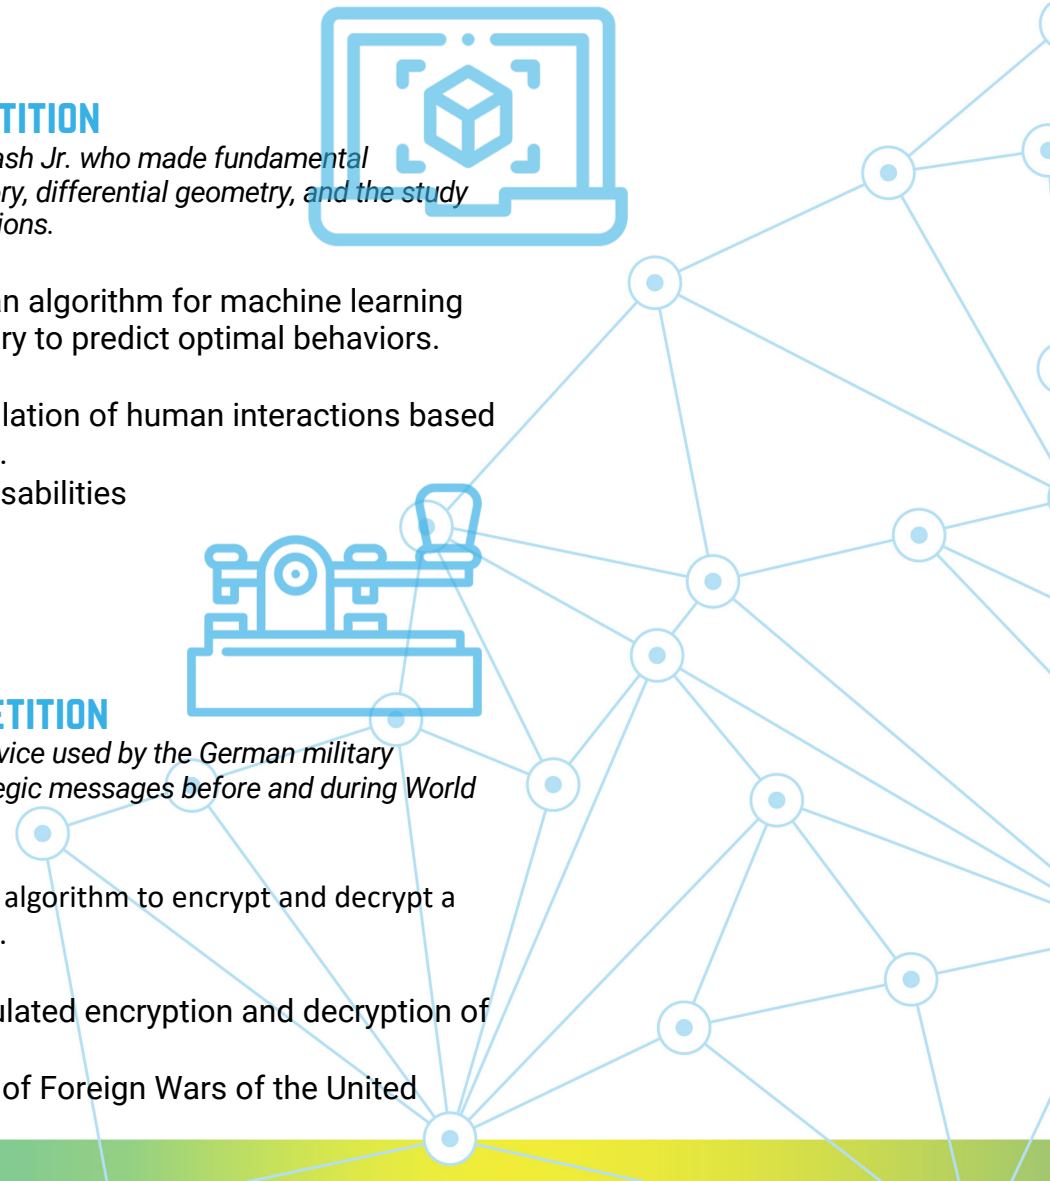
TITION

ash Jr. who made fundamental ry, differential geometry, and the study ions.

an algorithm for machine learning ry to predict optimal behaviors.

lation of human interactions based .

sabilities

ETITION

vice used by the German military egic messages before and during World

algorithm to encrypt and decrypt a .

ulated encryption and decryption of

of Foreign Wars of the United